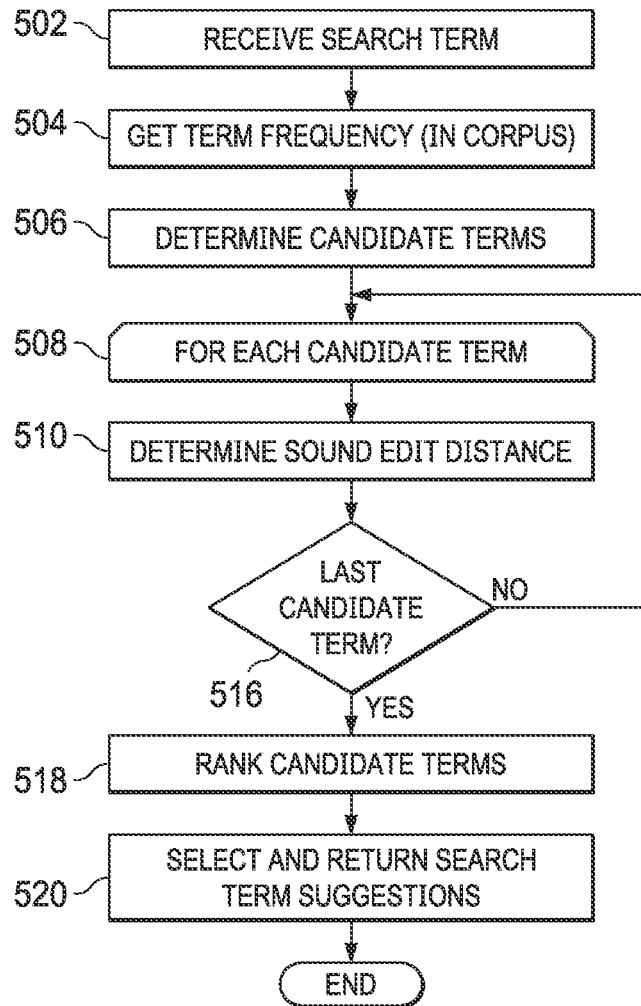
502
RECEIVE SEARCH TERM

504
GET TERM FREQUENCY (IN CORPUS)

506
DETERMINE CANDIDATE TERMS

508
FOR EACH CANDIDATE TERM

510
DETERMINE SOUND EDIT DISTANCE

LAST CANDIDATE TERM?

NO

516

YES

518
RANK CANDIDATE TERMS

520
SELECT AND RETURN SEARCH TERM SUGGESTIONS

END